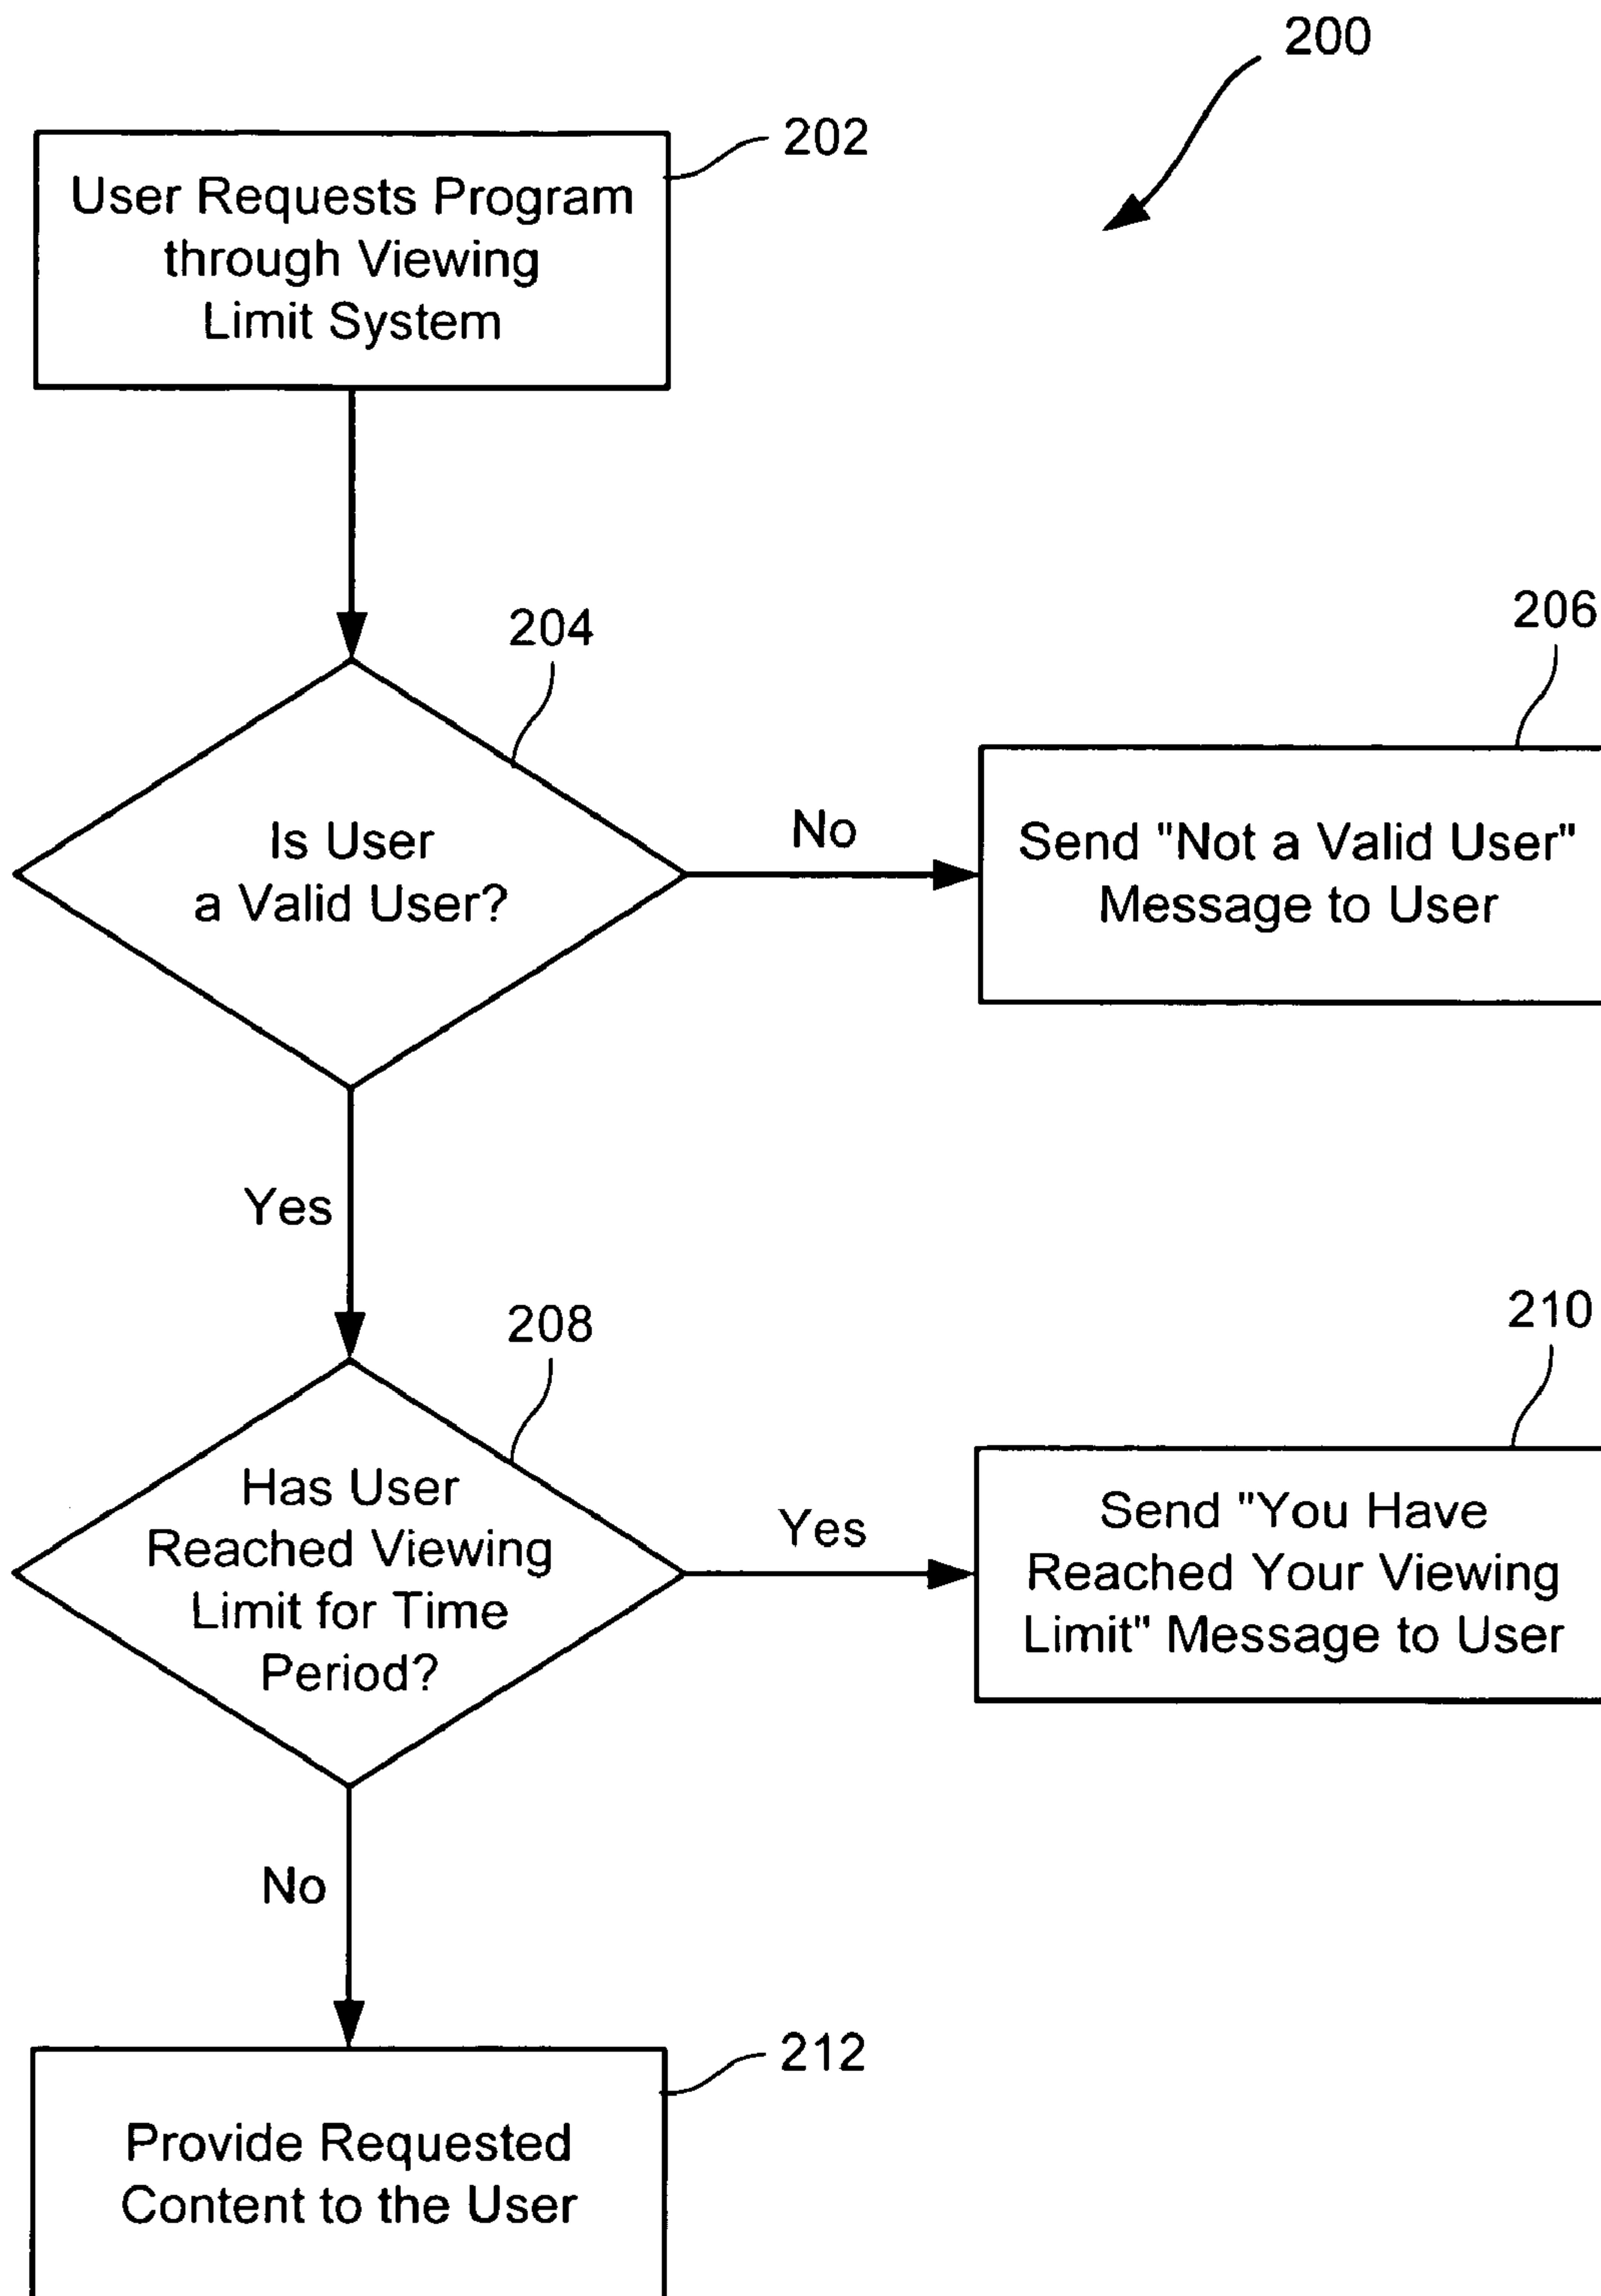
200

202

User Requests Program through Viewing Limit System

204

Is User a Valid User?

No

206

Send "Not a Valid User" Message to User

Yes

208

Has User Reached Viewing Limit for Time Period?

Yes

210

Send "You Have Reached Your Viewing Limit" Message to User

No

212

Provide Requested Content to the User